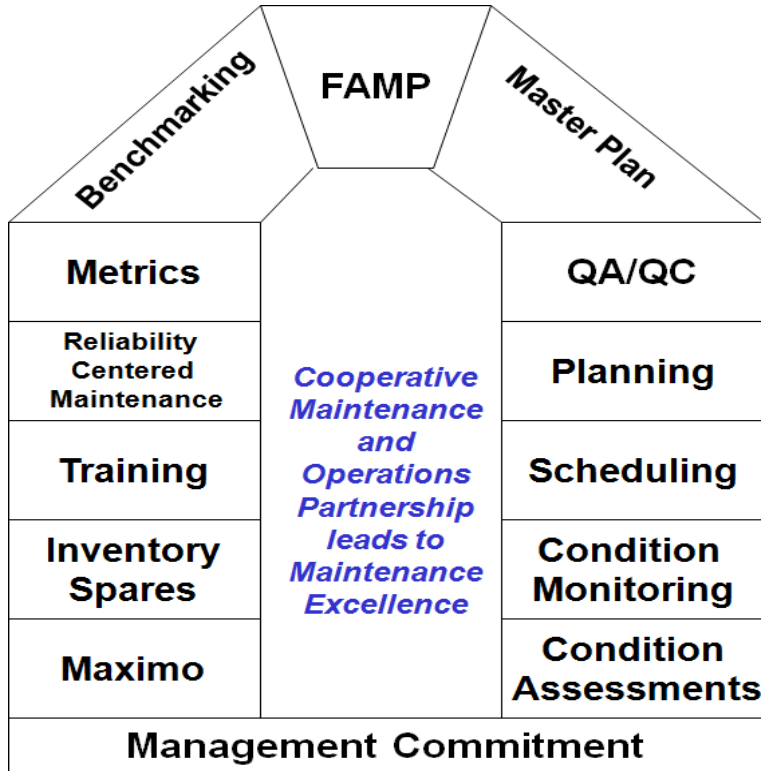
Benchmarking

FAMP

Master Plan

Metrics

Reliability Centered Maintenance

Training

Inventory Spares

Maximo

Cooperative Maintenance and Operations Partnership leads to Maintenance Excellence

QA/QC

Planning

Scheduling

Condition Monitoring

Condition Assessments

Management Commitment